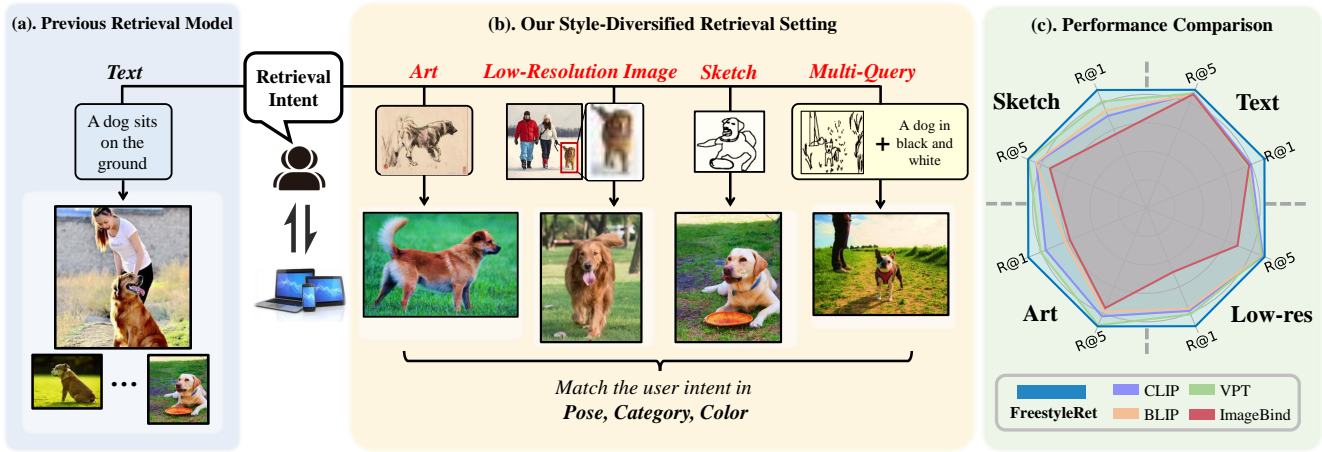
(a). Previous Retrieval Model

Text

A dog sits on the ground

...

Retrieval Intent

(b). Our Style-Diversified Retrieval Setting

Art

Low-Resolution Image

Sketch

Multi-Query

+ A dog in black and white

Match the user intent in
Pose, Category, Color

(c). Performance Comparison

Sketch

Text

Art

Low-res

R@1

R@5

R@1

R@5

R@1

R@5

R@1

R@5

FreestyleRet

CLIP

BLIP

VPT

ImageBind